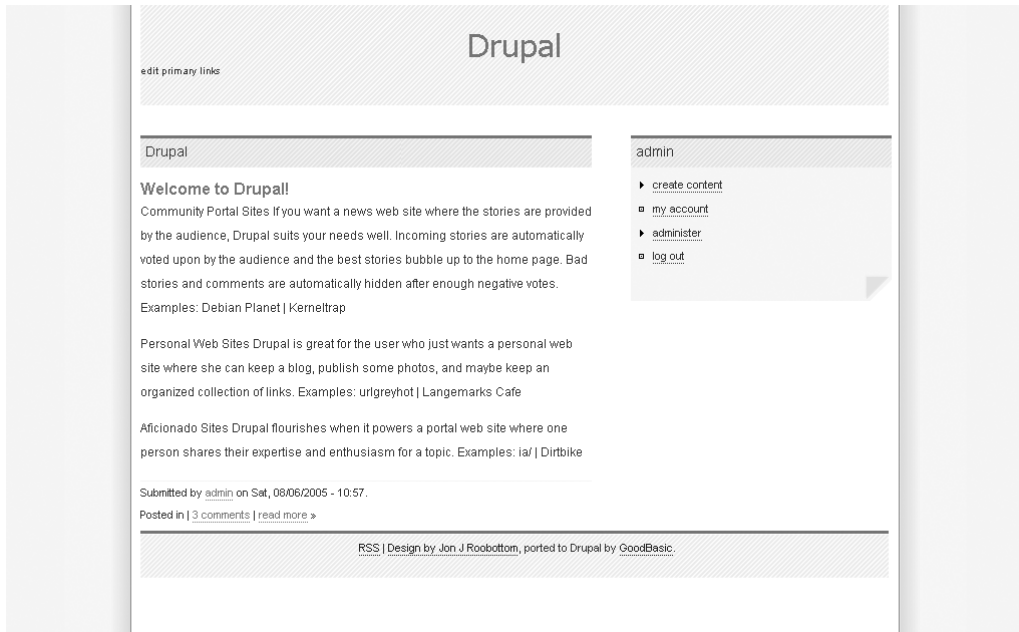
Drupal

edit primary links

Drupal

Welcome to Drupal!

Community Portal Sites If you want a news web site where the stories are provided by the audience, Drupal suits your needs well. Incoming stories are automatically voted upon by the audience and the best stories bubble up to the home page. Bad stories and comments are automatically hidden after enough negative votes. Examples: Debian Planet | Kerneltrap

Personal Web Sites Drupal is great for the user who just wants a personal web site where she can keep a blog, publish some photos, and maybe keep an organized collection of links. Examples: urlgreyhot | Langemarks Cafe

Aficionado Sites Drupal flourishes when it powers a portal web site where one person shares their expertise and enthusiasm for a topic. Examples: ia/ | Dirtbike

Submitted by admin on Sat, 08/06/2005 - 10:57.

Posted in | 3 comments | read more »

admin

create content

my account

administer

log out

RSS | Design by Jon J Roobottom, ported to Drupal by GoodBasic.